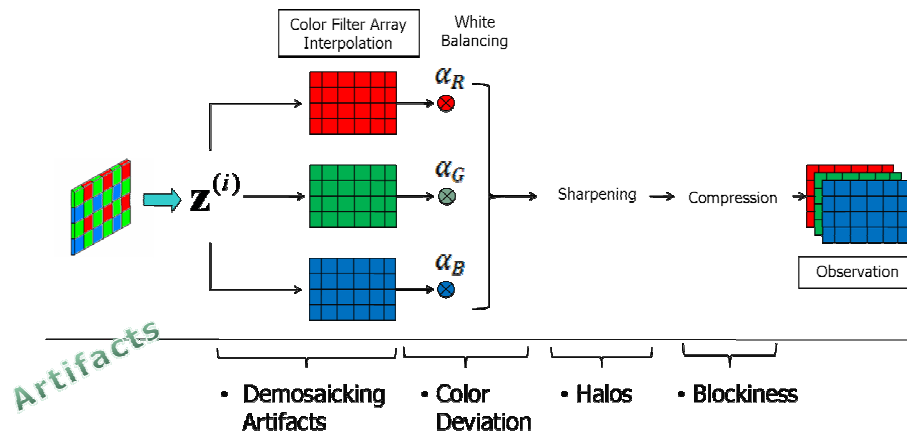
Color Filter Array Interpolation

White Balancing

$\alpha_R$

$\mathbf{z}^{(i)}$

$\alpha_G$

Sharpening

Compression

$\alpha_B$

Observation

Artifacts

• Demosaicking Artifacts

• Color Deviation

• Halos

• Blockiness